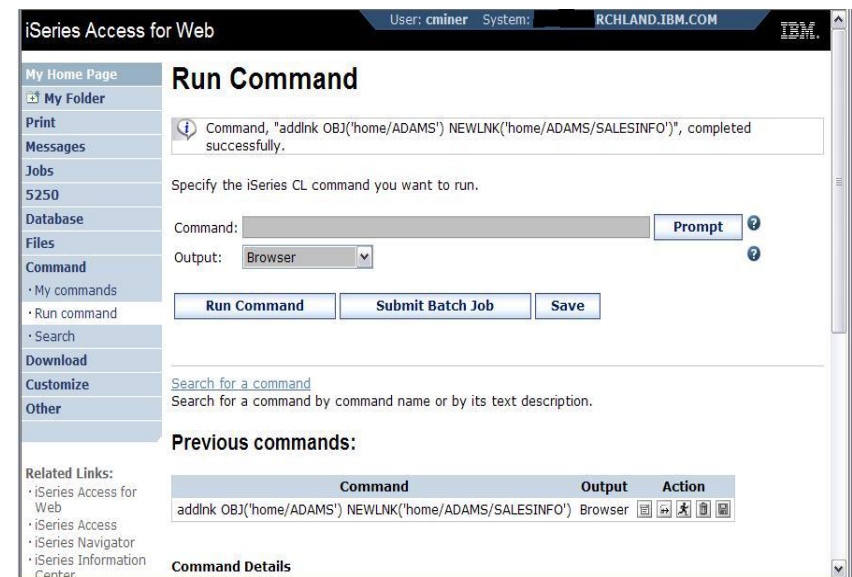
iSeries Access for Web

User: cminer System: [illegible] RCHLAND.IBM.COM

IBM.

My Home Page
My Folder
Print
Messages
Jobs
5250
Database
Files
Command
· My commands
· Run command
· Search
Download
Customize
Other

Related Links:
· iSeries Access for Web
· iSeries Access
· iSeries Navigator
· iSeries Information Center

Run Command

Command, "addlnk OBJ('home/ADAMS') NEWLNK('home/ADAMS/SALESINFO')", completed successfully.

Specify the iSeries CL command you want to run.

Command: Prompt

Output: Browser

Run Command Submit Batch Job Save

Search for a command
Search for a command by command name or by its text description.

Previous commands:

| Command | Output | Action |
|---|---|---|
| addlnk OBJ('home/ADAMS') NEWLNK('home/ADAMS/SALESINFO') | Browser | |

Command Details